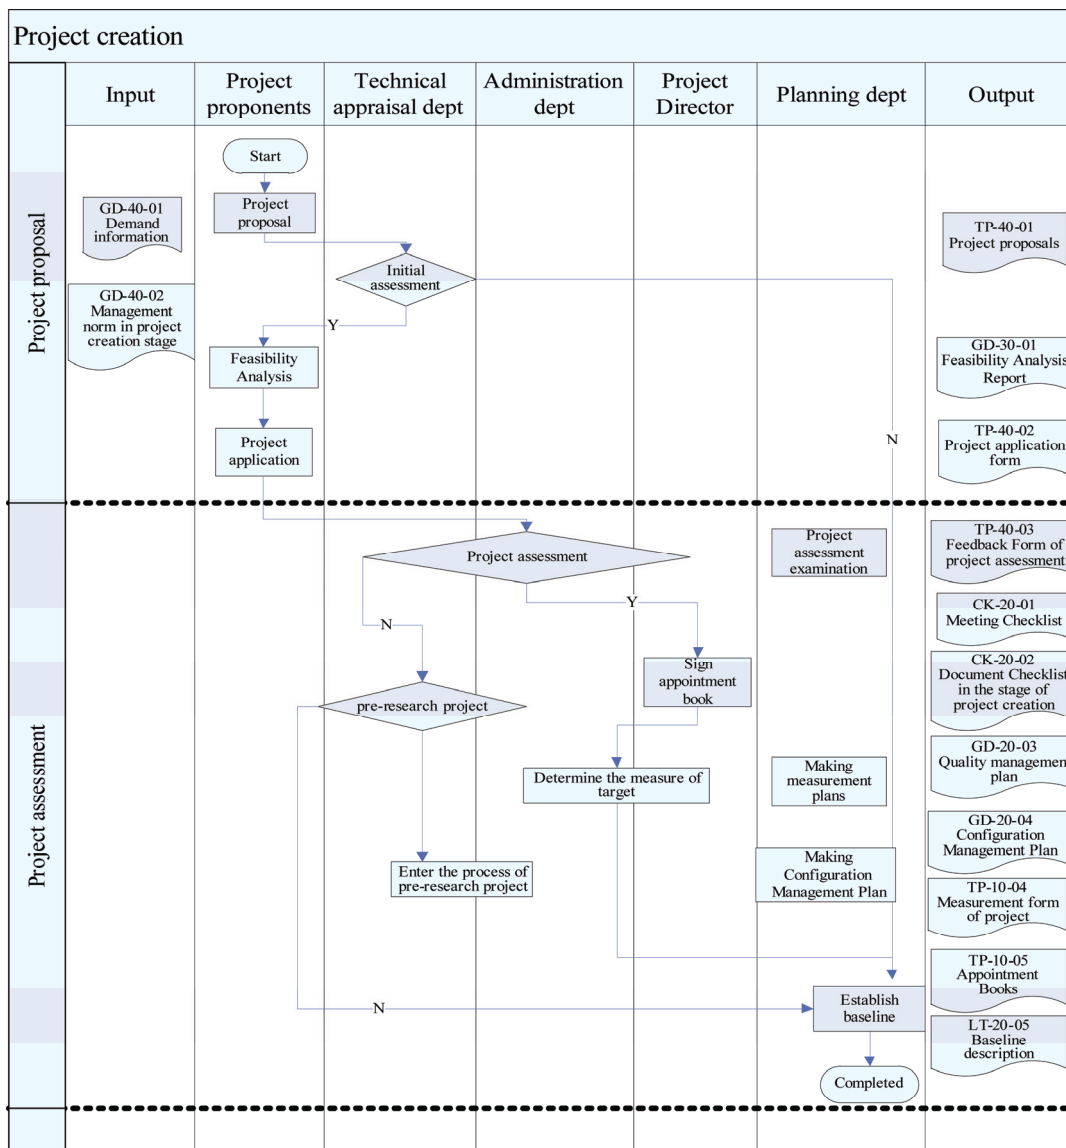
Project creation

| Input | Project proponents | Technical appraisal dept | Administration dept | Project Director | Planning dept | Output |
|---|---|---|---|---|---|---|

Project proposal

GD-40-01 Demand information

GD-40-02 Management norm in project creation stage

Start

Project proposal

Initial assessment

Y

Feasibility Analysis

Project application

N

TP-40-01 Project proposals

GD-30-01 Feasibility Analysis Report

TP-40-02 Project application form

Project assessment

Project assessment

Project assessment examination

Y

N

Sign appointment book

pre-research project

Determine the measure of target

Making measurement plans

Enter the process of pre-research project

Making Configuration Management Plan

N

Establish baseline

Completed

TP-40-03 Feedback Form of project assessment

CK-20-01 Meeting Checklist

CK-20-02 Document Checklist in the stage of project creation

GD-20-03 Quality management plan

GD-20-04 Configuration Management Plan

TP-10-04 Measurement form of project

TP-10-05 Appointment Books

LT-20-05 Baseline description